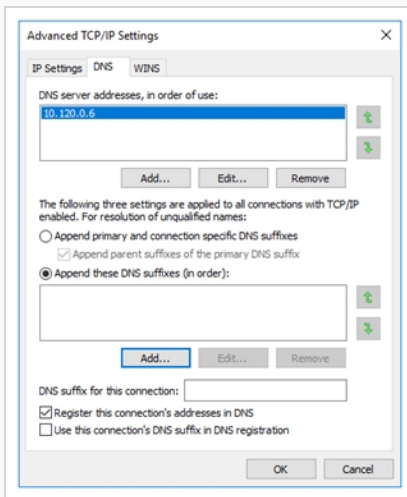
Advanced TCP/IP Settings

×

IP Settings DNS WINS

DNS server addresses, in order of use:

10.120.0.6

Add... Edit... Remove

The following three settings are applied to all connections with TCP/IP enabled. For resolution of unqualified names:

Append primary and connection specific DNS suffixes

Append parent suffixes of the primary DNS suffix

Append these DNS suffixes (in order):

Add... Edit... Remove

DNS suffix for this connection:

Register this connection's addresses in DNS

Use this connection's DNS suffix in DNS registration

OK Cancel